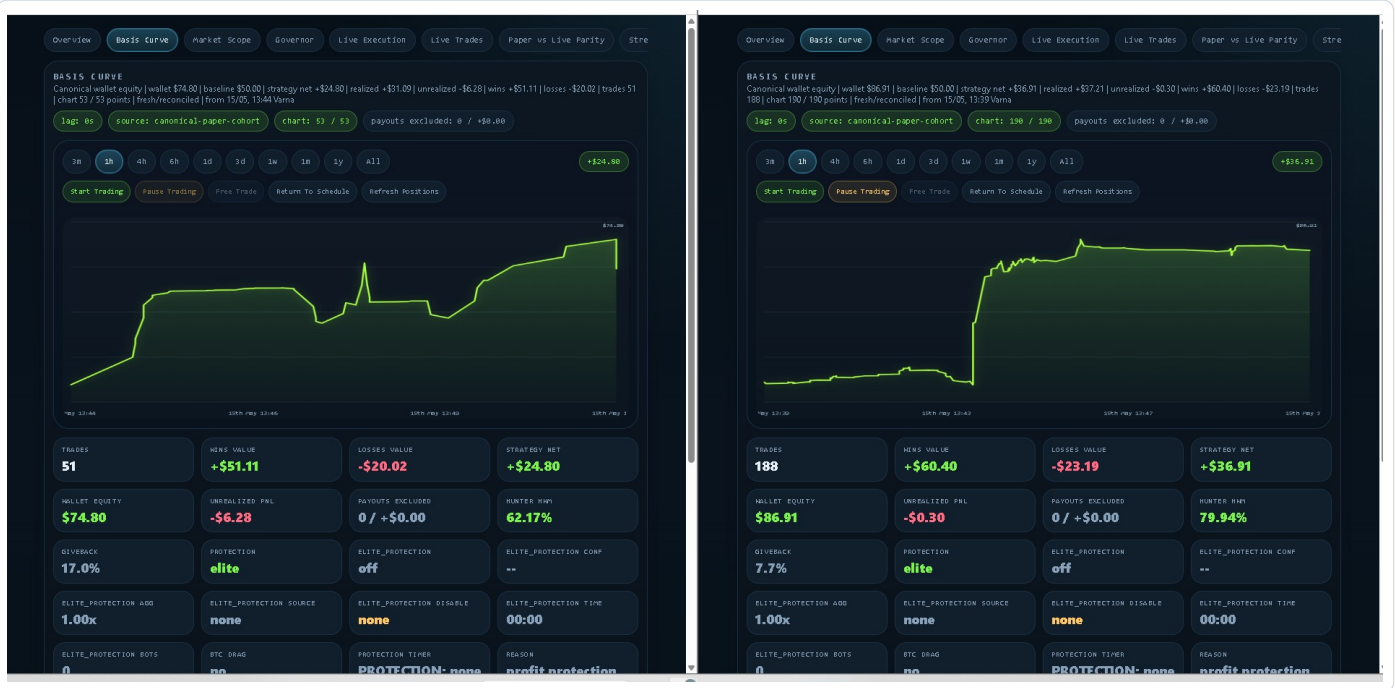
Overview Basis Curve Market Scope Governor Live Execution Live Trades Paper vs Live Parity Stre

BASIS CURVE

Canonical wallet equity | wallet $74.80 | baseline $50.00 | strategy net +$24.80 | realized +$31.09 | unrealized -$6.28 | wins +$51.11 | losses -$20.02 | trades 51 | chart 53 / 53 points | fresh/reconciled | from 15/05, 13:44 Varna

lag: 0s source: canonical-paper-cohort chart: 53 / 53 payouts excluded: 0 / +$0.00

3m 1h 4h 6h 1d 3d 1w 1m 1y All +$24.80

Start Trading Pause Trading Free Trade Return To Schedule Refresh Positions

$74.80

May 13:44 15th May 13:46 15th May 13:48 15th May 1

| TRADES | WINS VALUE | LOSSES VALUE | STRATEGY NET |
|---|---|---|---|
| 51 | +$51.11 | -$20.02 | +$24.80 |
| WALLET EQUITY | UNREALIZED PNL | PAYOUTS EXCLUDED | HUNTER HWM |
| $74.80 | -$6.28 | 0 / +$0.00 | 62.17% |
| GIVEBACK | PROTECTION | ELITE_PROTECTION | ELITE_PROTECTION CONF |
| 17.0% | elite | off | -- |
| ELITE_PROTECTION AGG | ELITE_PROTECTION SOURCE | ELITE_PROTECTION DISABLE | ELITE_PROTECTION TIME |
| 1.00x | none | none | 00:00 |
| ELITE_PROTECTION BOTS | BTC DRAG | PROTECTION TIMER | REASON |
| 0 | no | PROTECTION: none | profit protection |

Overview Basis Curve Market Scope Governor Live Execution Live Trades Paper vs Live Parity Stre

BASIS CURVE

Canonical wallet equity | wallet $86.91 | baseline $50.00 | strategy net +$36.91 | realized +$37.21 | unrealized -$0.30 | wins +$60.40 | losses -$23.19 | trades 188 | chart 190 / 190 points | fresh/reconciled | from 15/05, 13:39 Varna

lag: 0s source: canonical-paper-cohort chart: 190 / 190 payouts excluded: 0 / +$0.00

3m 1h 4h 6h 1d 3d 1w 1m 1y All +$36.91

Start Trading Pause Trading Free Trade Return To Schedule Refresh Positions

$86.91

May 13:39 15th May 13:43 15th May 13:47 15th May 1

| TRADES | WINS VALUE | LOSSES VALUE | STRATEGY NET |
|---|---|---|---|
| 188 | +$60.40 | -$23.19 | +$36.91 |
| WALLET EQUITY | UNREALIZED PNL | PAYOUTS EXCLUDED | HUNTER HWM |
| $86.91 | -$0.30 | 0 / +$0.00 | 79.94% |
| GIVEBACK | PROTECTION | ELITE_PROTECTION | ELITE_PROTECTION CONF |
| 7.7% | elite | off | -- |
| ELITE_PROTECTION AGG | ELITE_PROTECTION SOURCE | ELITE_PROTECTION DISABLE | ELITE_PROTECTION TIME |
| 1.00x | none | none | 00:00 |
| ELITE_PROTECTION BOTS | BTC DRAG | PROTECTION TIMER | REASON |
| 0 | no | PROTECTION: none | profit protection |